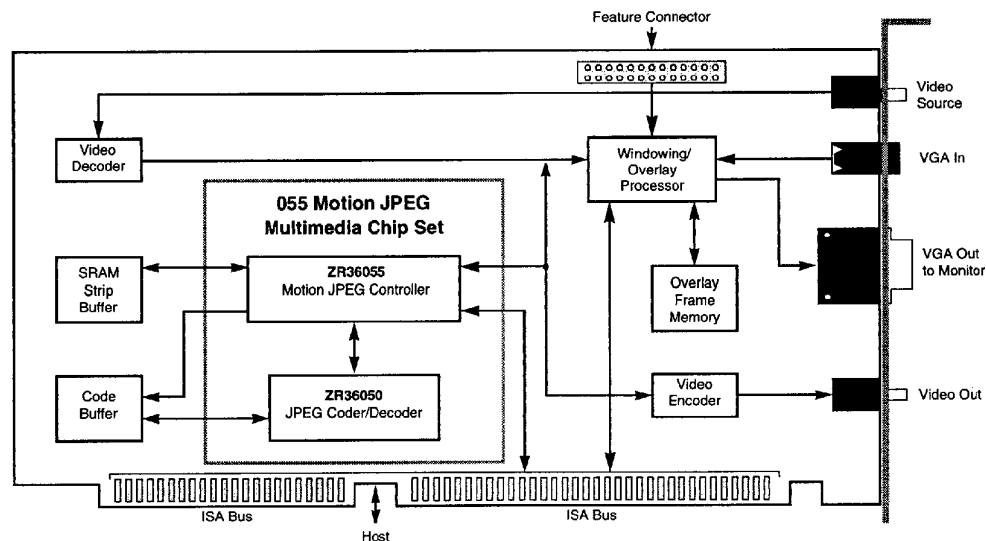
Feature Connector

Video Source

Video Decoder

Windowing/ Overlay Processor

VGA In

055 Motion JPEG Multimedia Chip Set

SRAM Strip Buffer

ZR36055 Motion JPEG Controller

Overlay Frame Memory

VGA Out to Monitor

Code Buffer

ZR36050 JPEG Coder/Decoder

Video Encoder

Video Out

ISA Bus

ISA Bus

Host